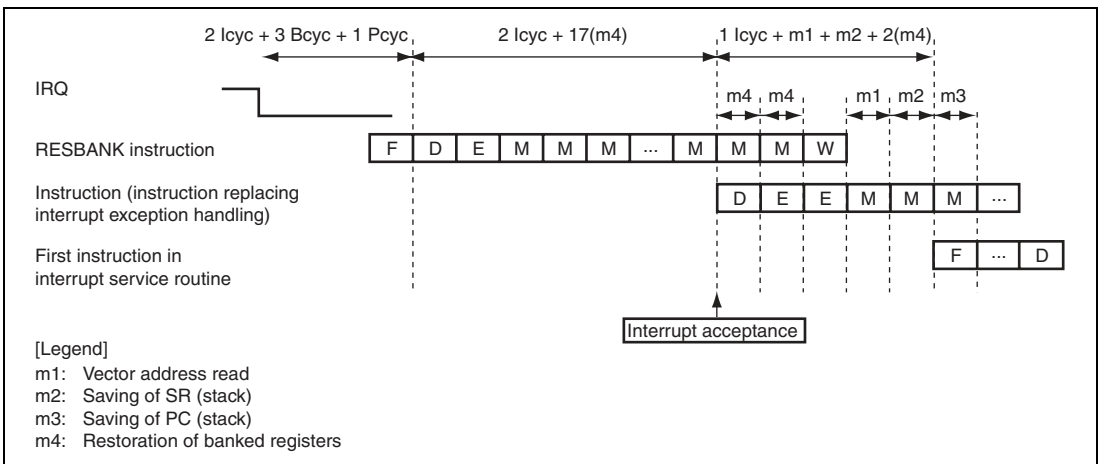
2 Icyc + 3 Bcyc + 1 Pcyc

2 Icyc + 17(m4)

1 Icyc + m1 + m2 + 2(m4)

IRQ

m4 m4 m1 m2 m3

RESBANK instruction

| F | D | E | M | M | M | ... | M | M | M | W |
|---|---|---|---|---|---|---|---|---|---|---|

Instruction (instruction replacing interrupt exception handling)

| D | E | E | M | M | M | ... |
|---|---|---|---|---|---|---|

First instruction in interrupt service routine

| F | ... | D |
|---|---|---|

Interrupt acceptance

[Legend]
m1: Vector address read
m2: Saving of SR (stack)
m3: Saving of PC (stack)
m4: Restoration of banked registers